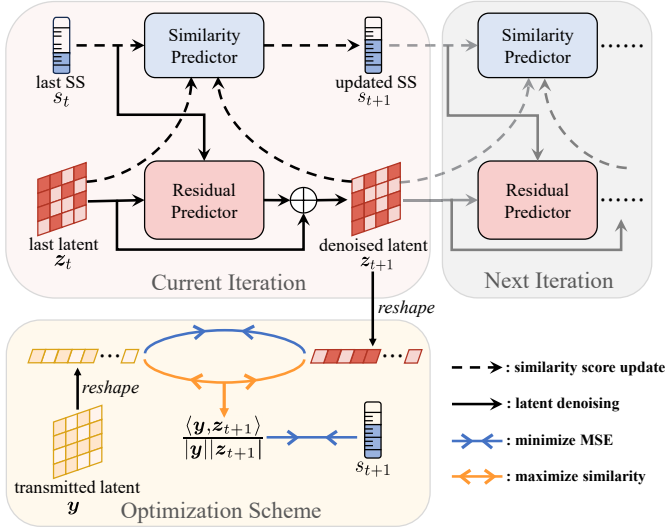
Similarity Predictor

last SS
$s_t$

updated SS
$s_{t+1}$

Similarity Predictor

......

Residual Predictor

Residual Predictor

......

last latent
$\boldsymbol{z}_t$

denoised latent
$\boldsymbol{z}_{t+1}$

Current Iteration

Next Iteration

reshape

Optimization Scheme

reshape

$\frac{\langle \boldsymbol{y}, \boldsymbol{z}_{t+1} \rangle}{|\boldsymbol{y}||\boldsymbol{z}_{t+1}|}$

$s_{t+1}$

transmitted latent
$\boldsymbol{y}$

: similarity score update

: latent denoising

: minimize MSE

: maximize similarity